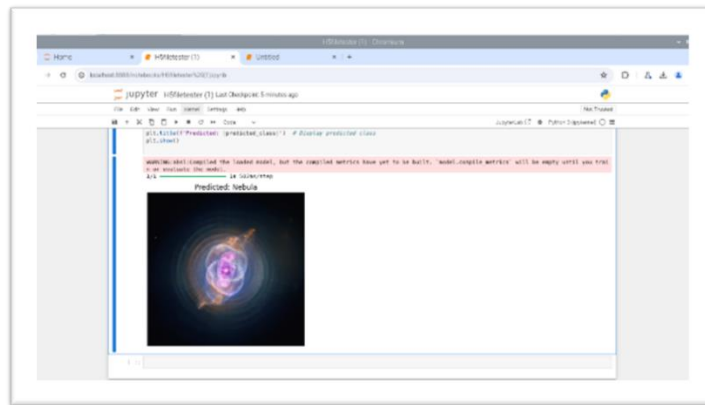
HSNetester (1) - Chromium

Home

HSNetester (1)

Untitled

localhost:8888/notebooks/HSNetester%20(1).ipynb

jupyter HSNetester (1) Last Checkpoint: 5 minutes ago

File Edit View Run Kernel Settings Help

Not Trusted

Code

JupyterLab Python 3 (ipykernel)

plt.title(f'Predicted: {predicted_class}') # Display predicted class
plt.show()

WARNING:absl:Compiled the loaded model, but the compiled metrics have yet to be built. `model.compile_metrics` will be empty until you train or evaluate the model.

1/1 ━━━━━━━━━━━━━━━━━━━━ 1s 102ms/step

Predicted: Nebula